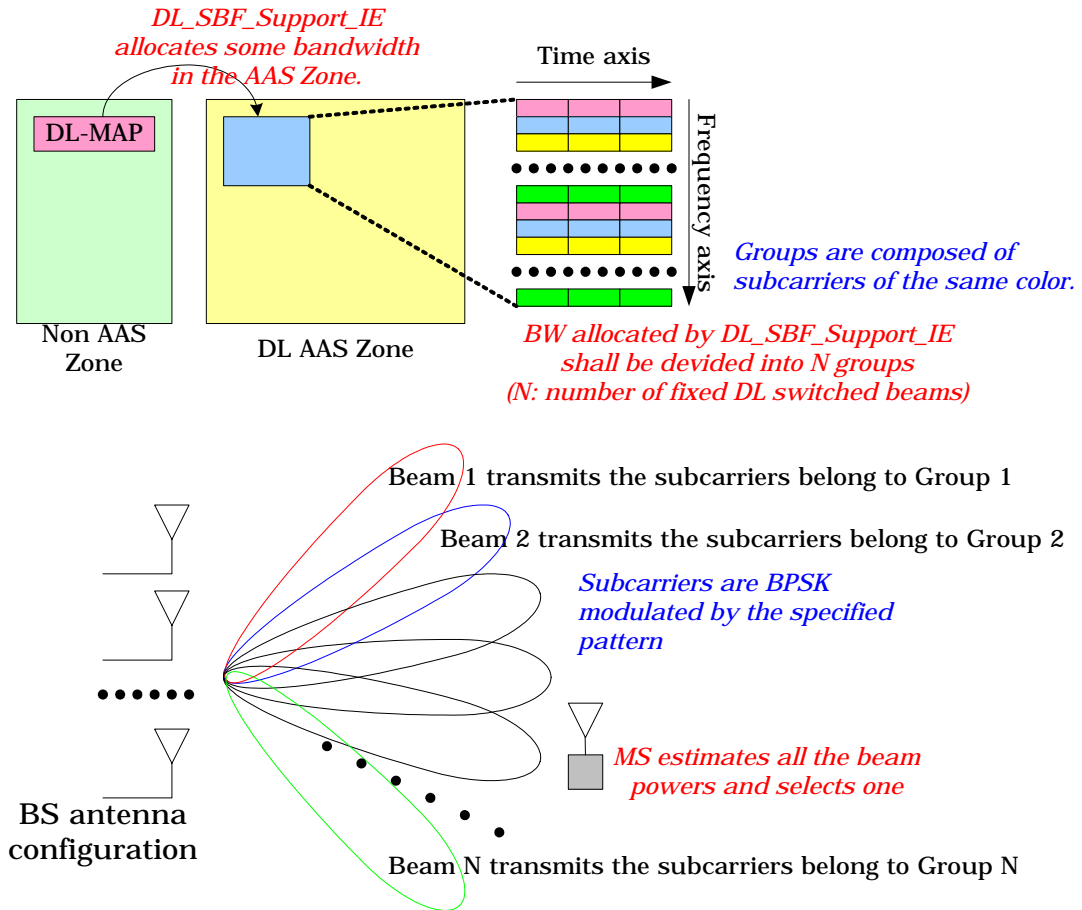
DL_SBF_Support_IE allocates some bandwidth in the AAS Zone.

Time axis

DL-MAP

Frequency axis

Groups are composed of subcarriers of the same color.

Non AAS Zone

DL AAS Zone

BW allocated by DL_SBF_Support_IE shall be devided into N groups (N: number of fixed DL switched beams)

Beam 1 transmits the subcarriers belong to Group 1

Beam 2 transmits the subcarriers belong to Group 2

Subcarriers are BPSK modulated by the specified pattern

MS estimates all the beam powers and selects one

BS antenna configuration

Beam N transmits the subcarriers belong to Group N